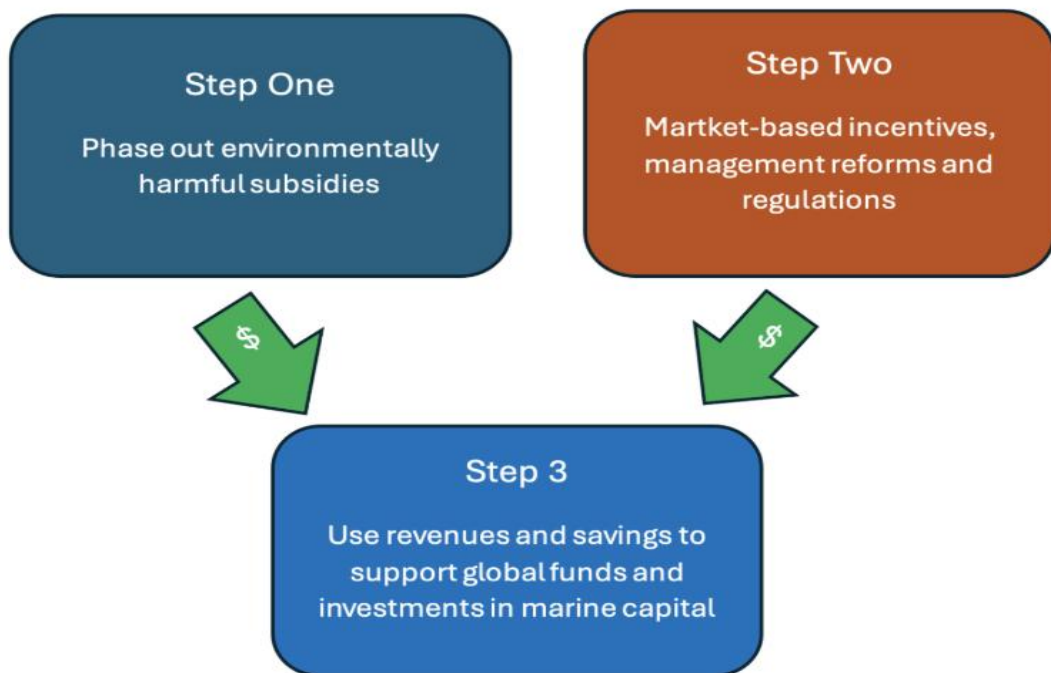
Step One

Phase out environmentally harmful subsidies

Step Two

Martket-based incentives, management reforms and regulations

\$

\$

Step 3

Use revenues and savings to support global funds and investments in marine capital